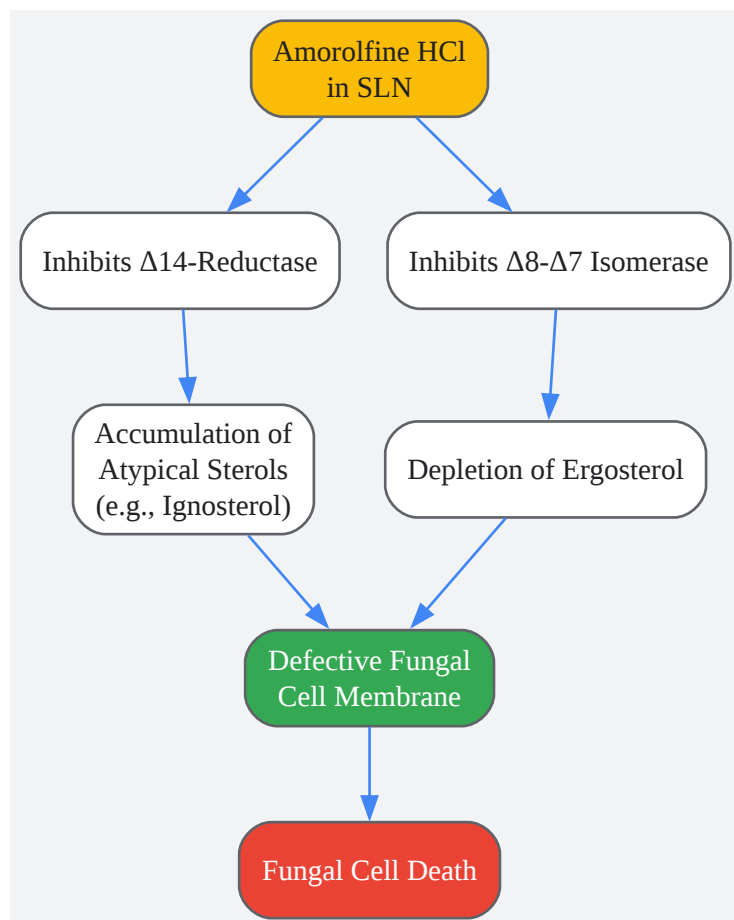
Amorolfine HCl in SLN

Inhibits Δ14-Reductase

Inhibits Δ8-Δ7 Isomerase

Accumulation of Atypical Sterols (e.g., Ignosterol)

Depletion of Ergosterol

Defective Fungal Cell Membrane

Fungal Cell Death